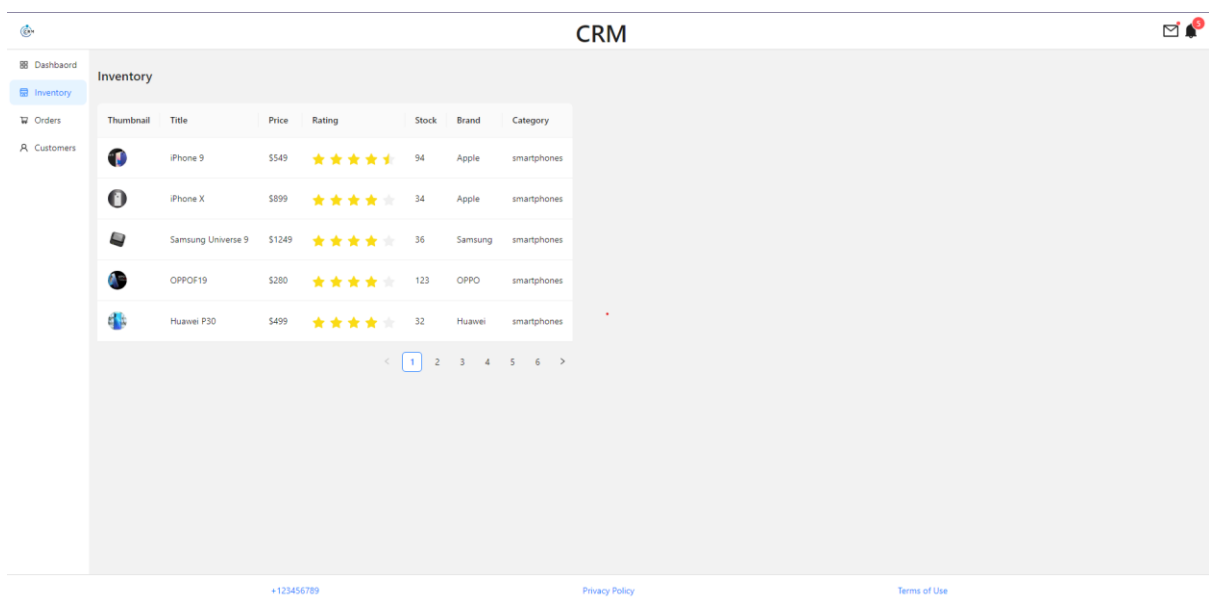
CRM

5

Dashbaord
Inventory
Orders
Customers

Inventory

| Thumbnail | Title | Price | Rating | Stock | Brand | Category |
|---|---|---|---|---|---|---|
| | iPhone 9 | $549 | | 94 | Apple | smartphones |
| | iPhone X | $899 | | 34 | Apple | smartphones |
| | Samsung Universe 9 | $1249 | | 36 | Samsung | smartphones |
| | OPPOF19 | $280 | | 123 | OPPO | smartphones |
| | Huawei P30 | $499 | | 32 | Huawei | smartphones |

< 1 2 3 4 5 6 >

+123456789
Privacy Policy
Terms of Use